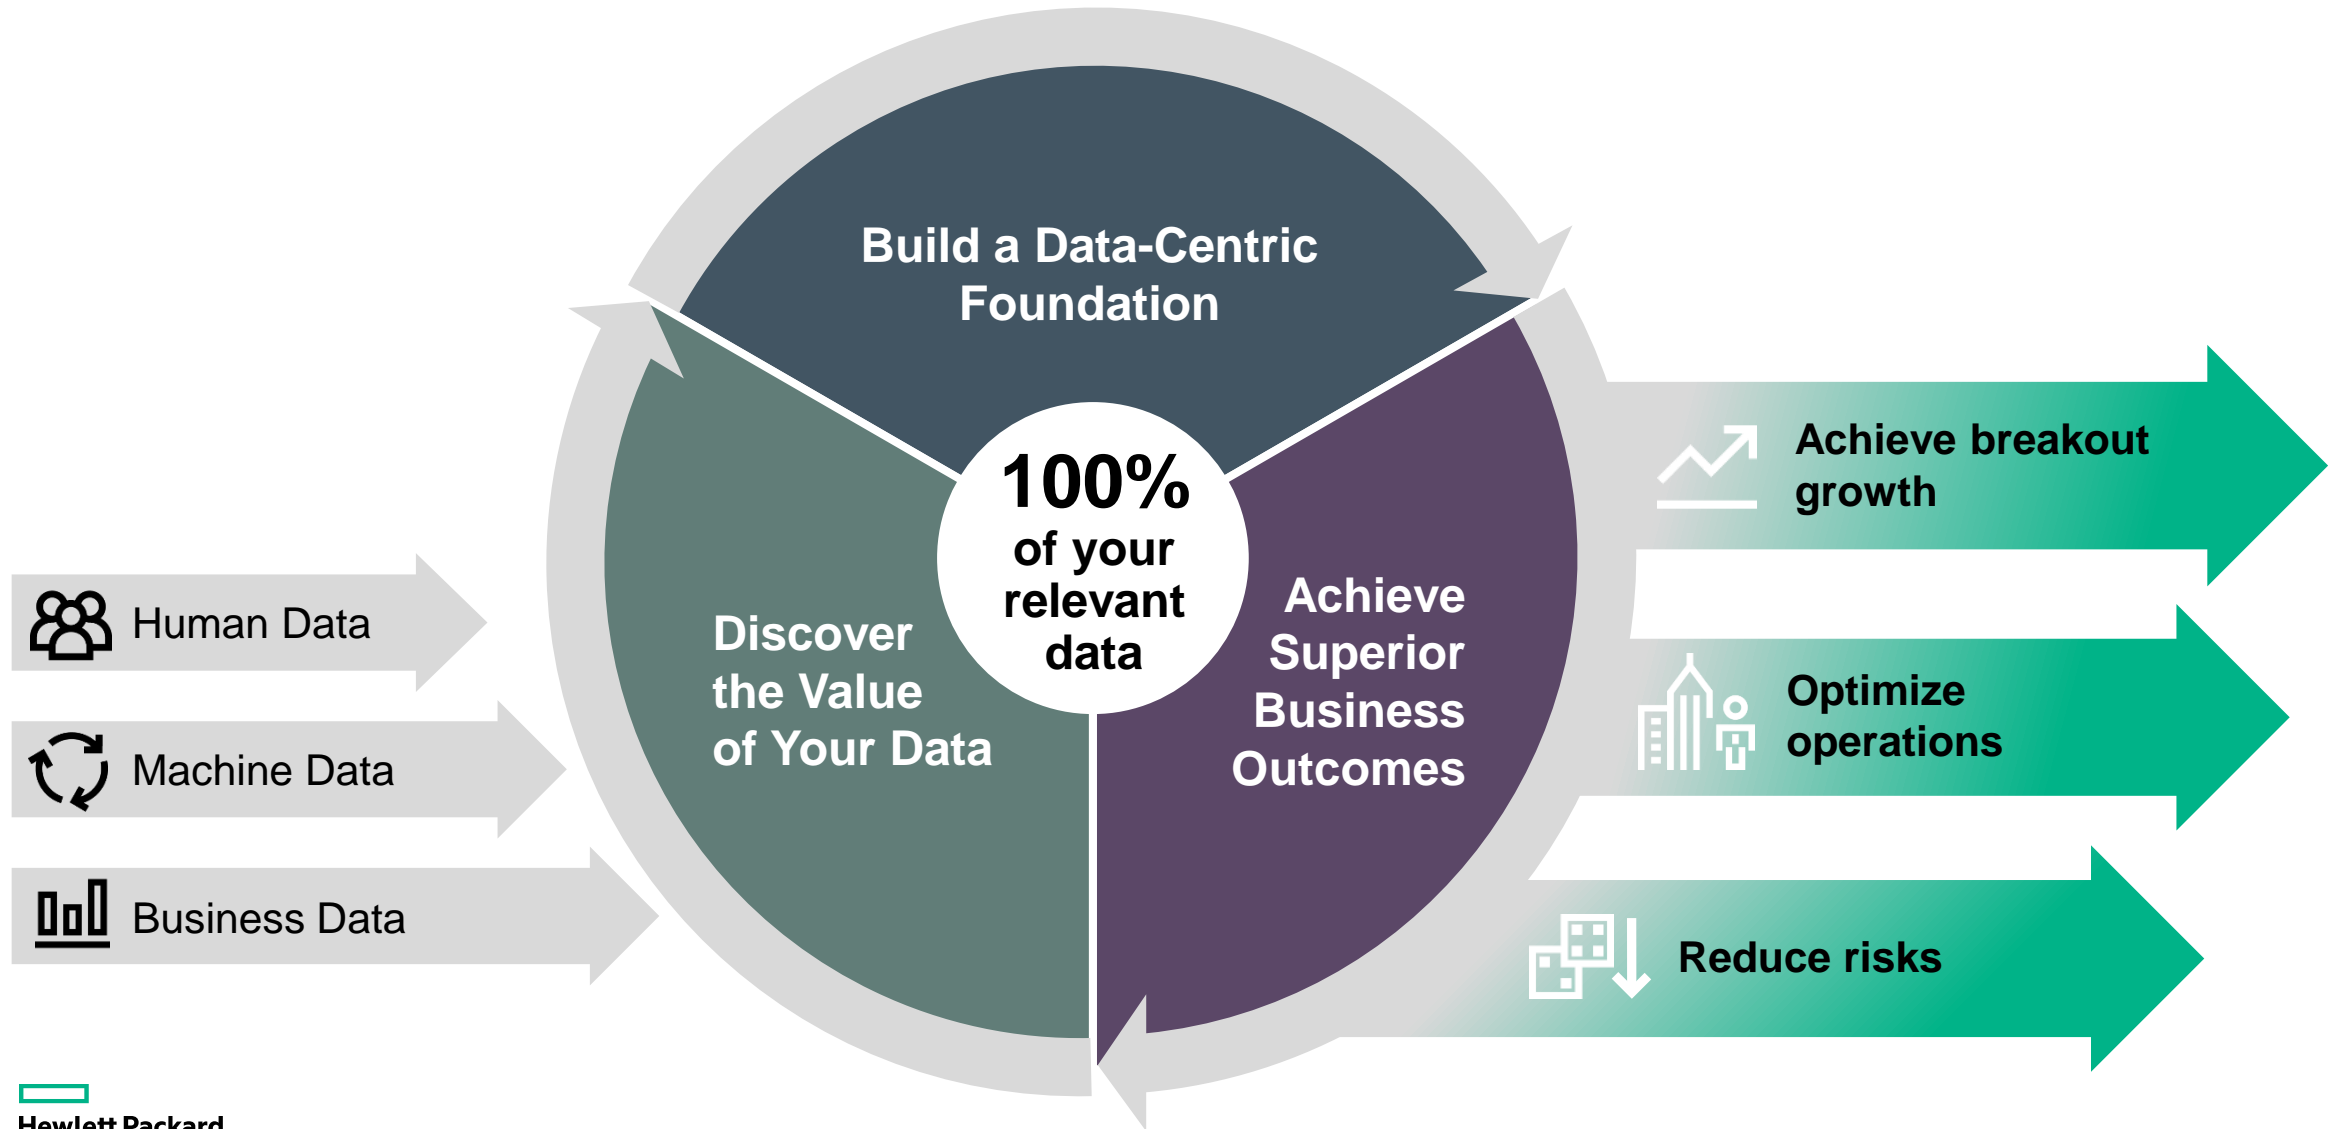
Human Data

Machine Data

Business Data

Build a Data-Centric Foundation

Discover the Value of Your Data

100% of your relevant data

Achieve Superior Business Outcomes

Achieve breakout growth

Optimize operations

Reduce risks

Hewlett Packard